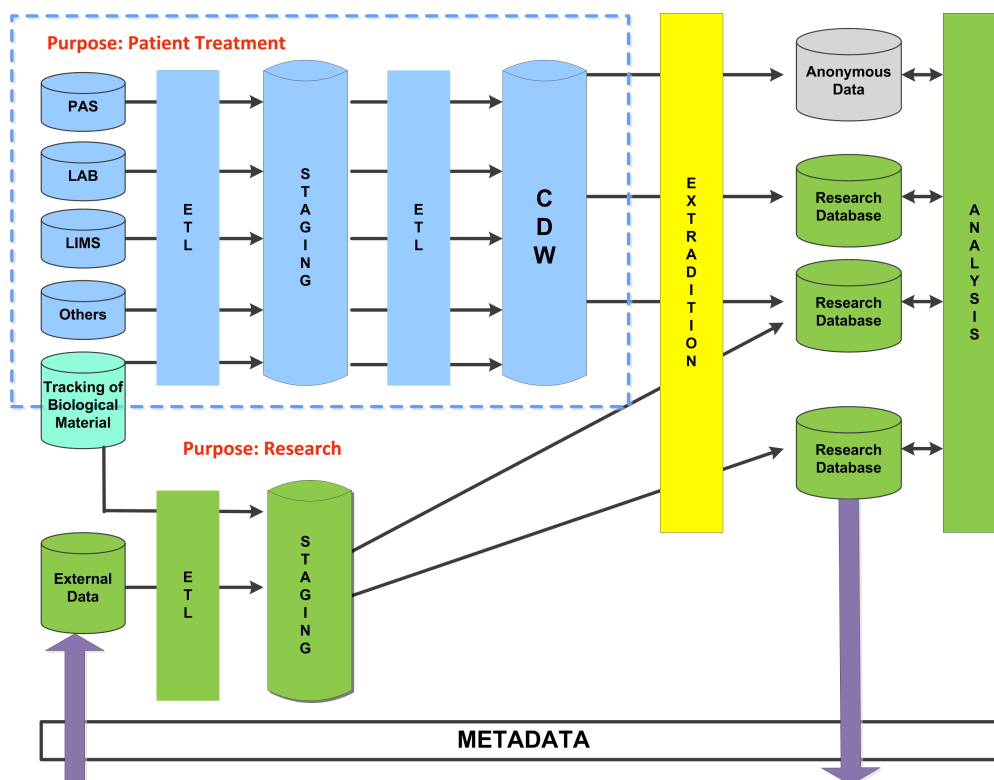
Purpose: Patient Treatment

PAS

LAB

LIMS

Others

Tracking of Biological Material

ETL

STAGING

ETL

CDW

EXTRADITION

Anonymous Data

Research Database

Research Database

Research Database

ANALYSIS

Purpose: Research

External Data

ETL

STAGING

METADATA